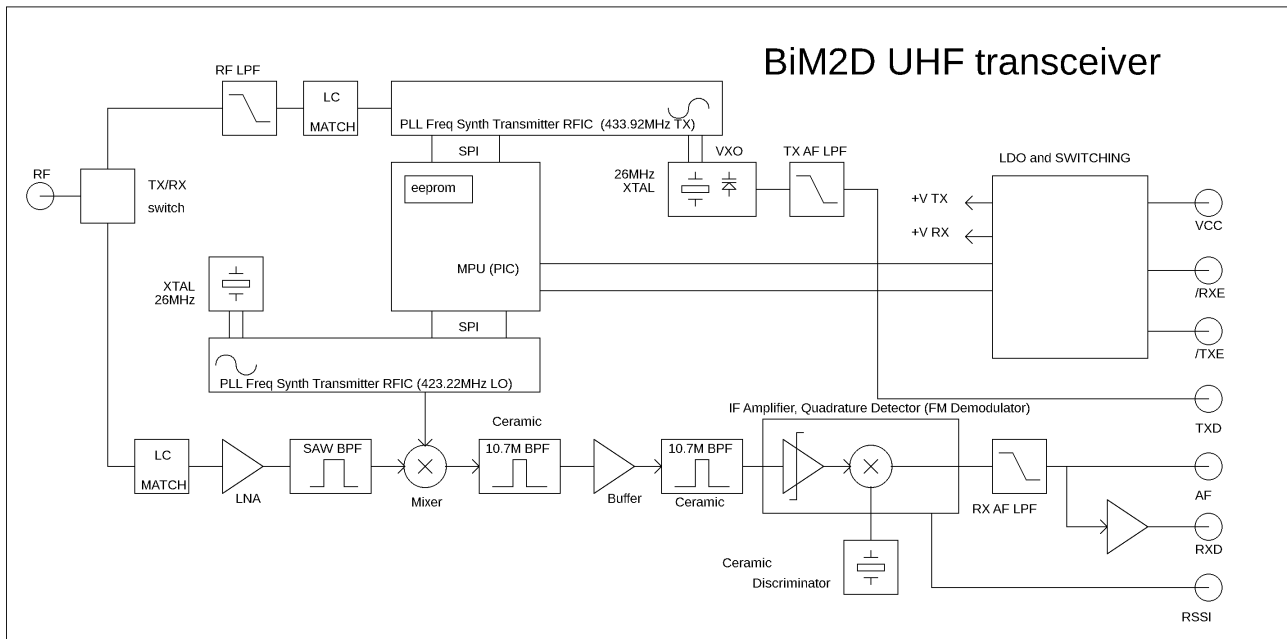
BiM2D UHF transceiver

RF LPF

LC MATCH

PLL Freq Synth Transmitter RFIC (433.92MHz TX)

SPI

eeprom

MPU (PIC)

SPI

26MHz XTAL

VXO

TX AF LPF

LDO and SWITCHING

+V TX

+V RX

VCC

/RXE

/TXE

RF

TX/RX switch

XTAL 26MHz

PLL Freq Synth Transmitter RFIC (423.22MHz LO)

TXD

IF Amplifier, Quadrature Detector (FM Demodulator)

LC MATCH

LNA

SAW BPF

Mixer

Ceramic

10.7M BPF

Buffer

10.7M BPF

Ceramic

RX AF LPF

AF

RXD

Ceramic Discriminator

RSSI